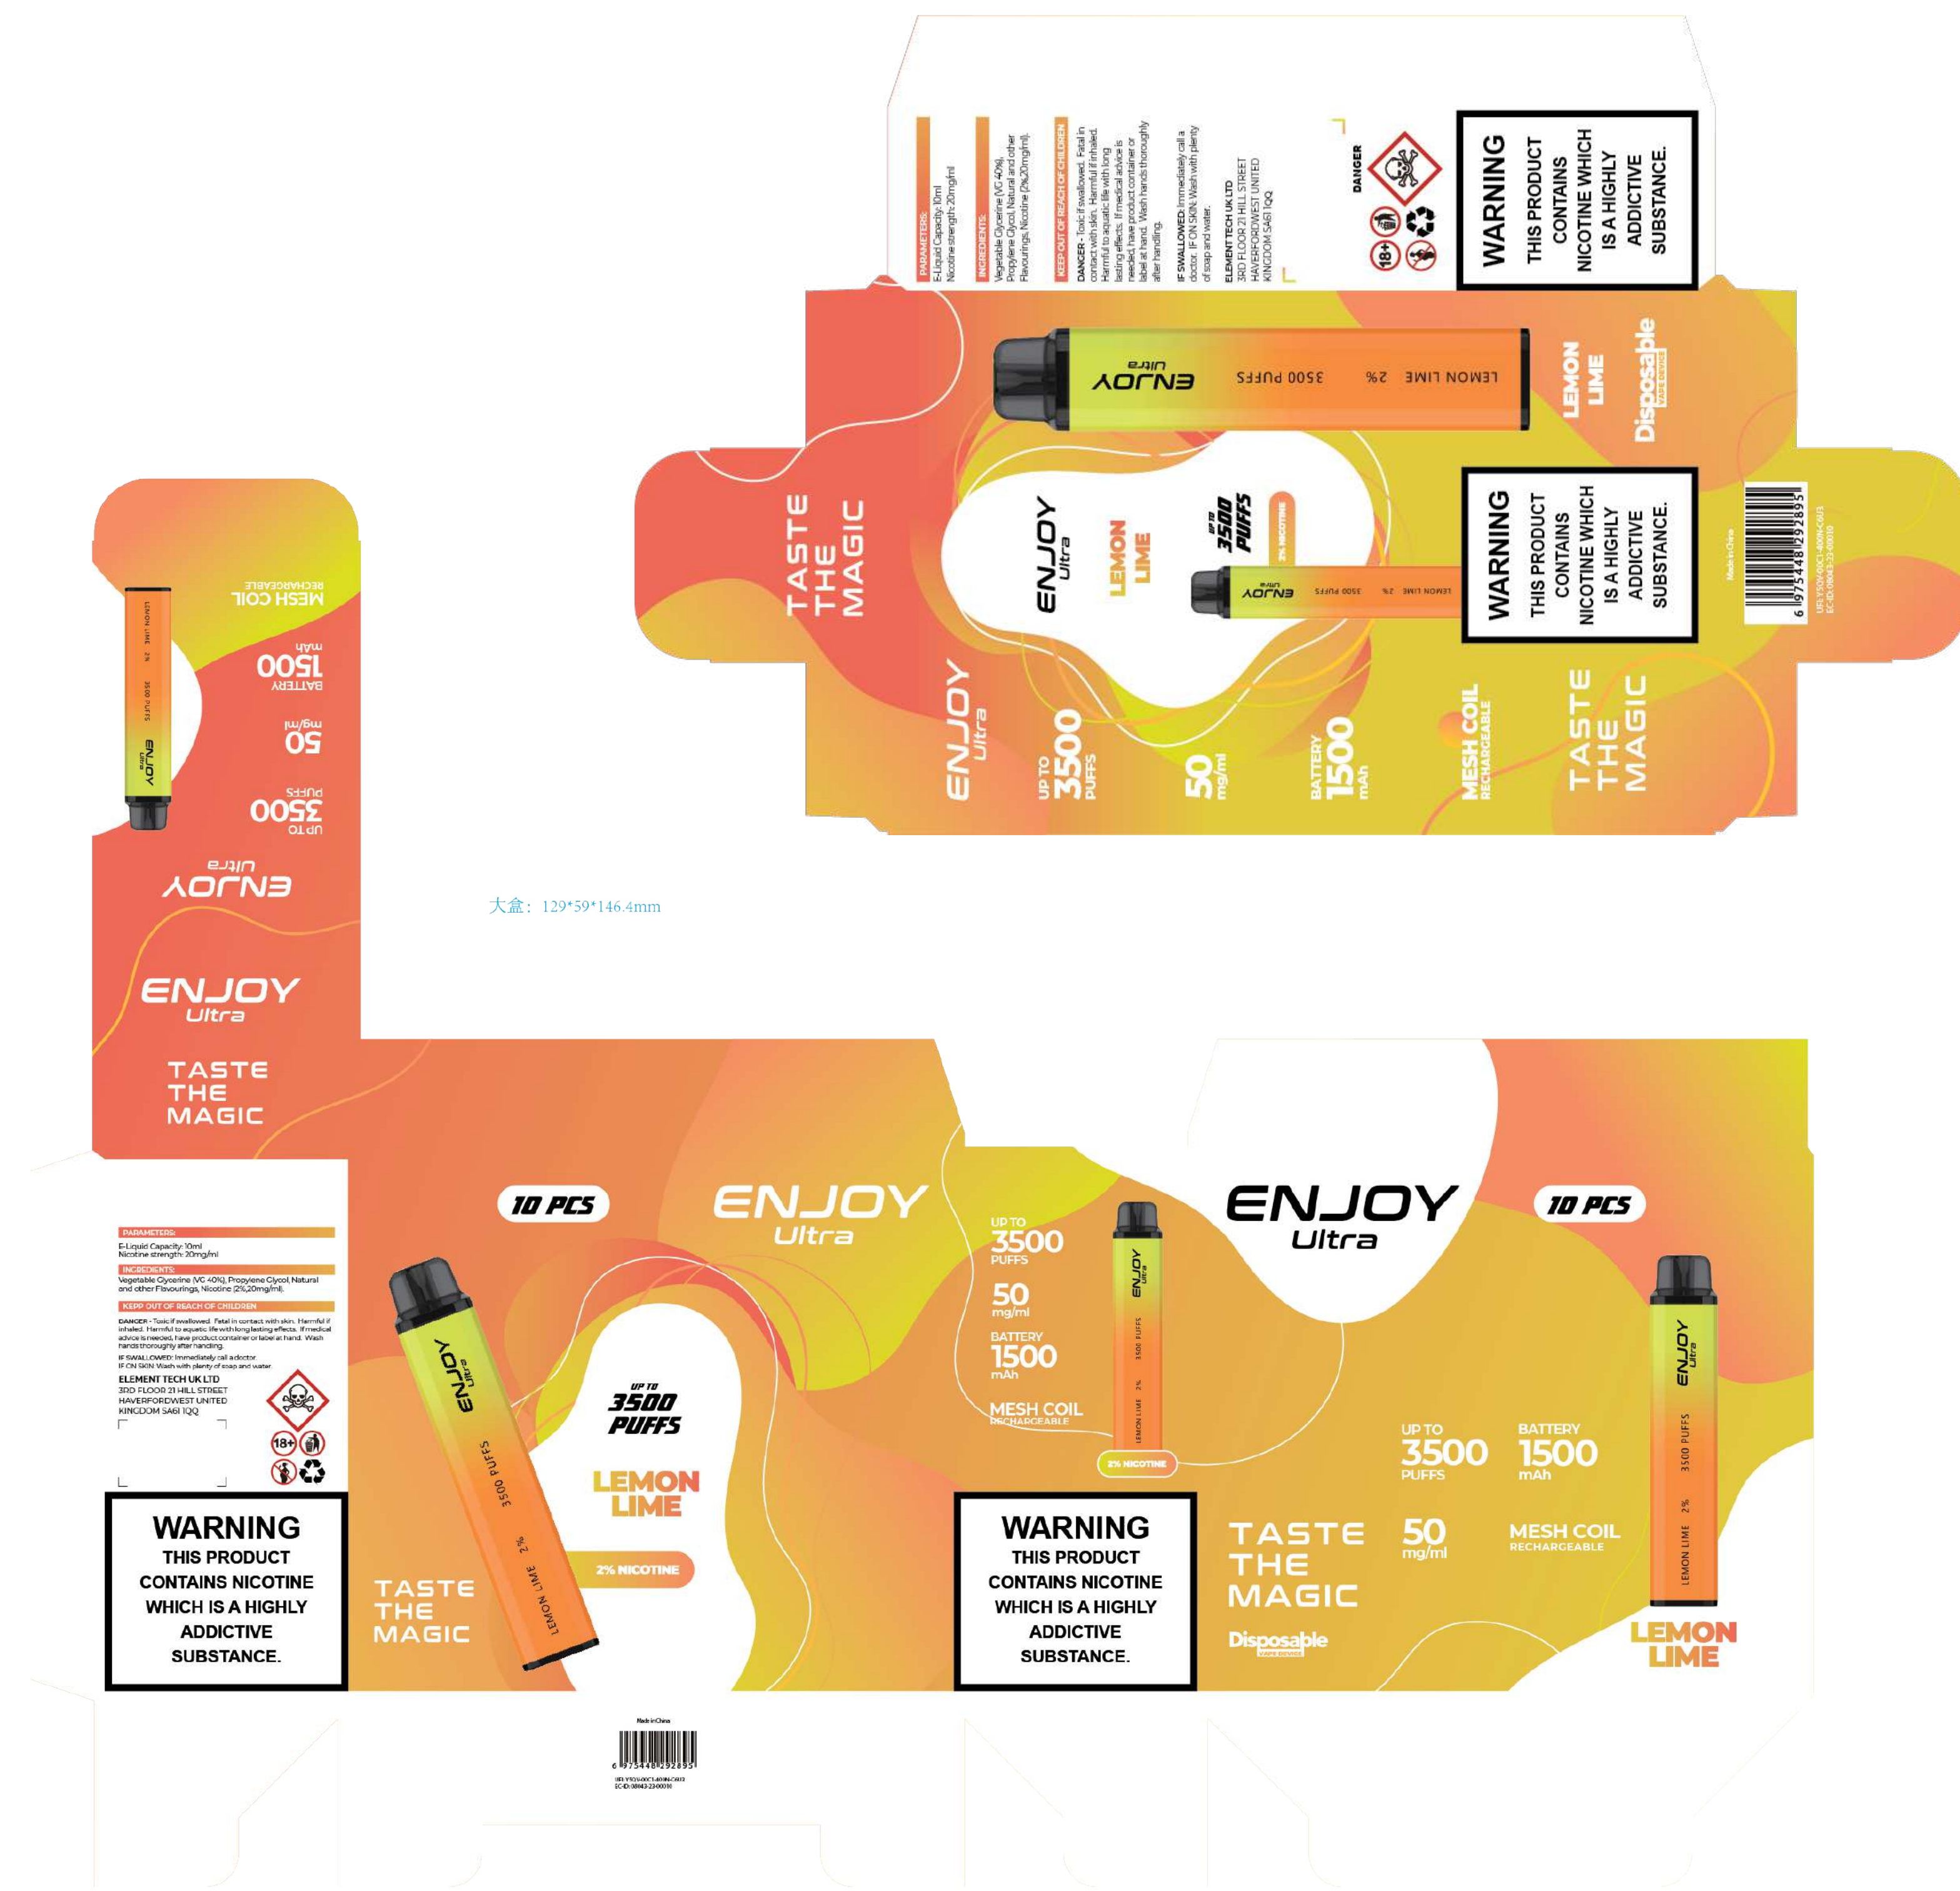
PARAMETERS:
E-Liquid Capacity: 10ml
Nicotine strength: 20mg/ml

INGREDIENTS:
Vegetable Glycerine (VG 40%), Propylene Glycol, Natural and other Flavourings, Nicotine (2%,20mg/ml).

KEEP OUT OF REACH OF CHILDREN

DANGER - Toxic if swallowed. Fatal in contact with skin. Harmful if inhaled. Harmful to aquatic life with long lasting effects. If medical advice is needed, have product container or label at hand. Wash hands thoroughly after handling.

IF SWALLOWED: Immediately call a doctor. IF ON SKIN: Wash with plenty of soap and water.

ELEMENT TECH UK LTD
3RD FLOOR 21 HILL STREET
HAVERFORDWEST UNITED KINGDOM SA61 1QQ

DANGER

18+

WARNING
THIS PRODUCT CONTAINS NICOTINE WHICH IS A HIGHLY ADDICTIVE SUBSTANCE.

ENJOY Ultra 3500 PUFFS 2% LEMON LIME

LEMON LIME
Disposable VAPE DEVICE

TASTE THE MAGIC

ENJOY Ultra
LEMON LIME
UP TO 3500 PUFFS
2% NICOTINE

WARNING
THIS PRODUCT CONTAINS NICOTINE WHICH IS A HIGHLY ADDICTIVE SUBSTANCE.

Made in China
6 975448 292895

ENJOY Ultra
UP TO 3500 PUFFS
50 mg/ml
BATTERY 1500 mAh
MESH COIL RECHARGEABLE
TASTE THE MAGIC

MESH COIL RECHARGEABLE
1500 mAh BATTERY
50 mg/ml
UP TO 3500 PUFFS
ENJOY Ultra

ENJOY Ultra
TASTE THE MAGIC

大盒：129*59*146.4mm

10 PCS
ENJOY Ultra
UP TO 3500 PUFFS
LEMON LIME
2% NICOTINE
TASTE THE MAGIC

UP TO 3500 PUFFS
50 mg/ml
BATTERY 1500 mAh
MESH COIL RECHARGEABLE
2% NICOTINE

WARNING
THIS PRODUCT CONTAINS NICOTINE WHICH IS A HIGHLY ADDICTIVE SUBSTANCE.

ENJOY Ultra
10 PCS
UP TO 3500 PUFFS
BATTERY 1500 mAh
TASTE THE MAGIC
50 mg/ml
MESH COIL RECHARGEABLE
Disposable VAPE DEVICE
LEMON LIME

Made in China
6 975448 292895